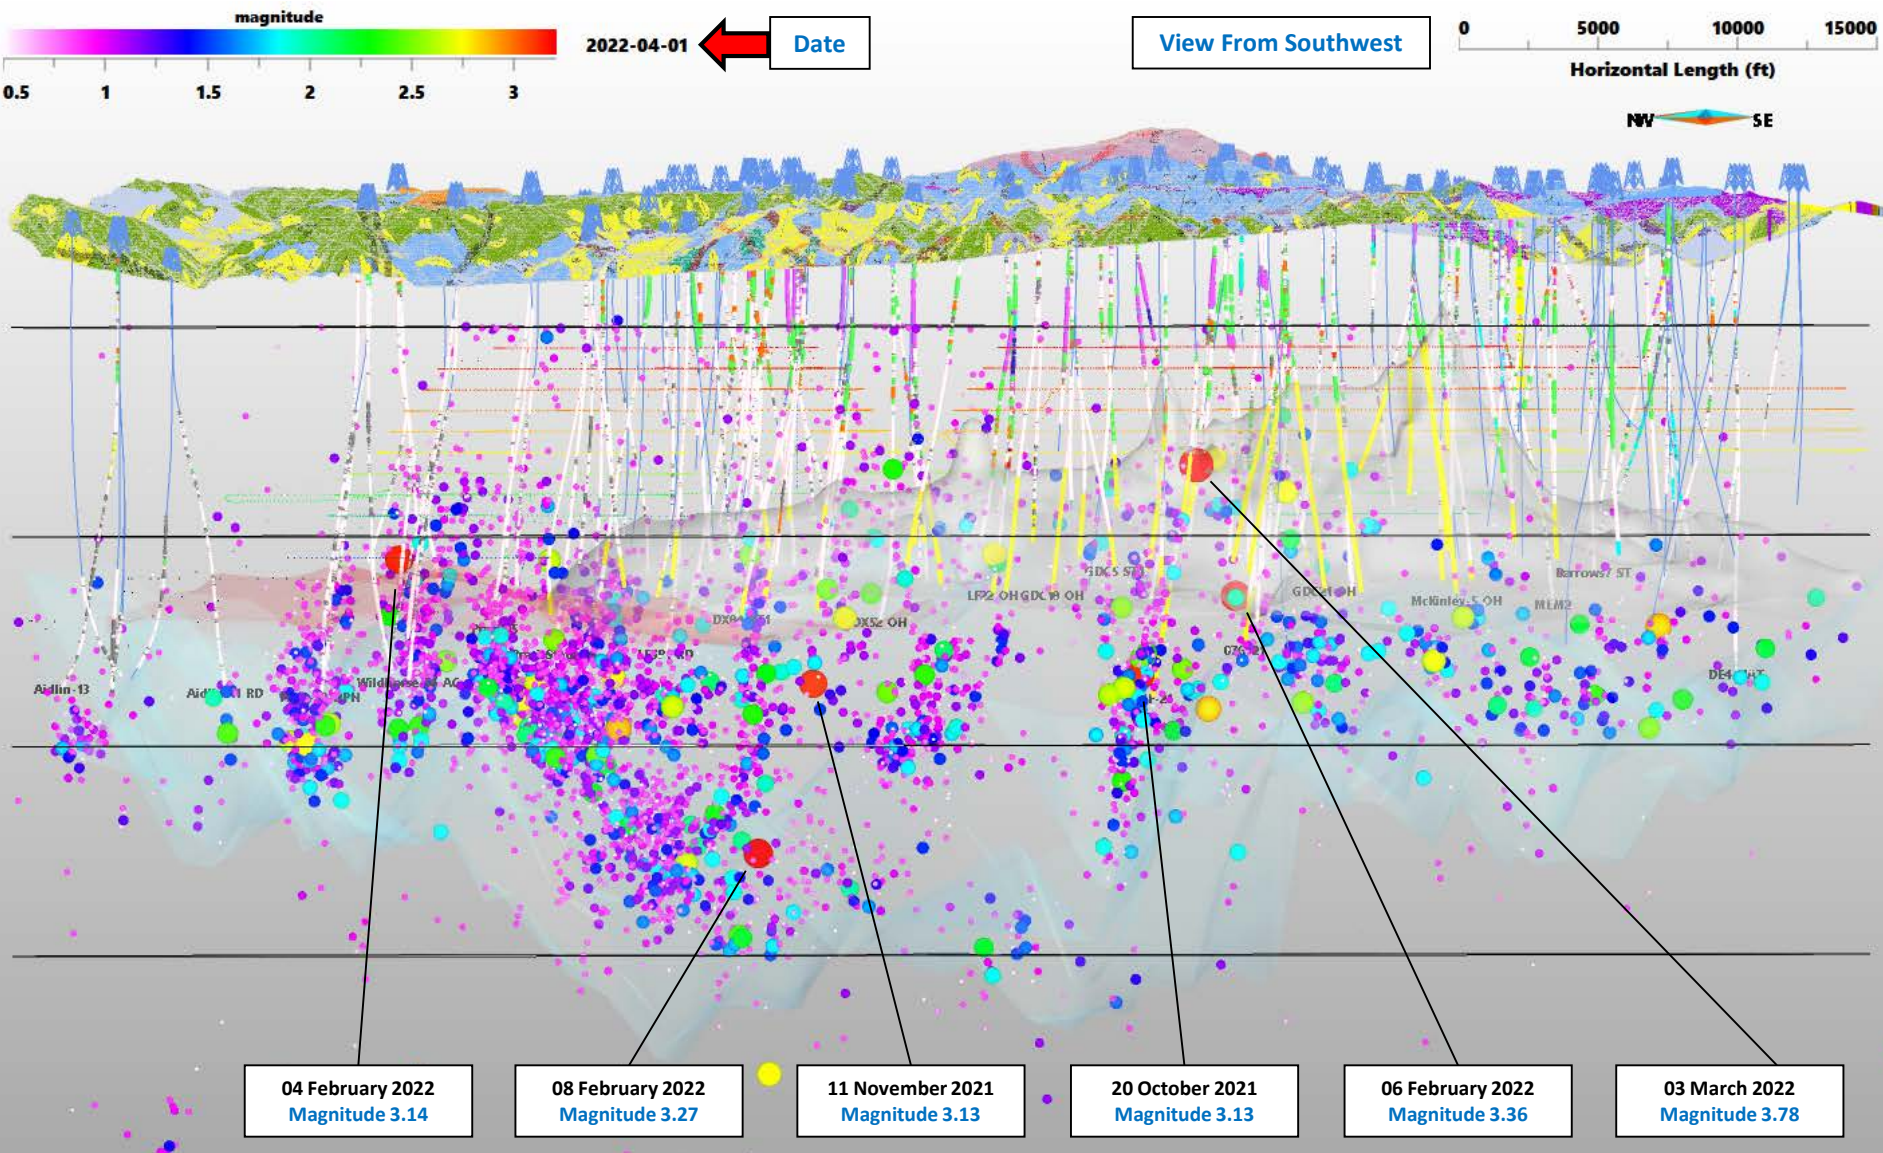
magnitude

0.5 1 1.5 2 2.5 3

2022-04-01

Date

View From Southwest

0 5000 10000 15000

Horizontal Length (ft)

NW SE

Aidlin-13

Aid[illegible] RD

Wildhorse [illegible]

DX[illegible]

LF22 OH

GDC 19 OH

GDCS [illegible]

DX52 OH

GDC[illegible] OH

McKinley-5 OH

MLM2

Barrows? ST

DE4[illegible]

04 February 2022
Magnitude 3.14

08 February 2022
Magnitude 3.27

11 November 2021
Magnitude 3.13

20 October 2021
Magnitude 3.13

06 February 2022
Magnitude 3.36

03 March 2022
Magnitude 3.78